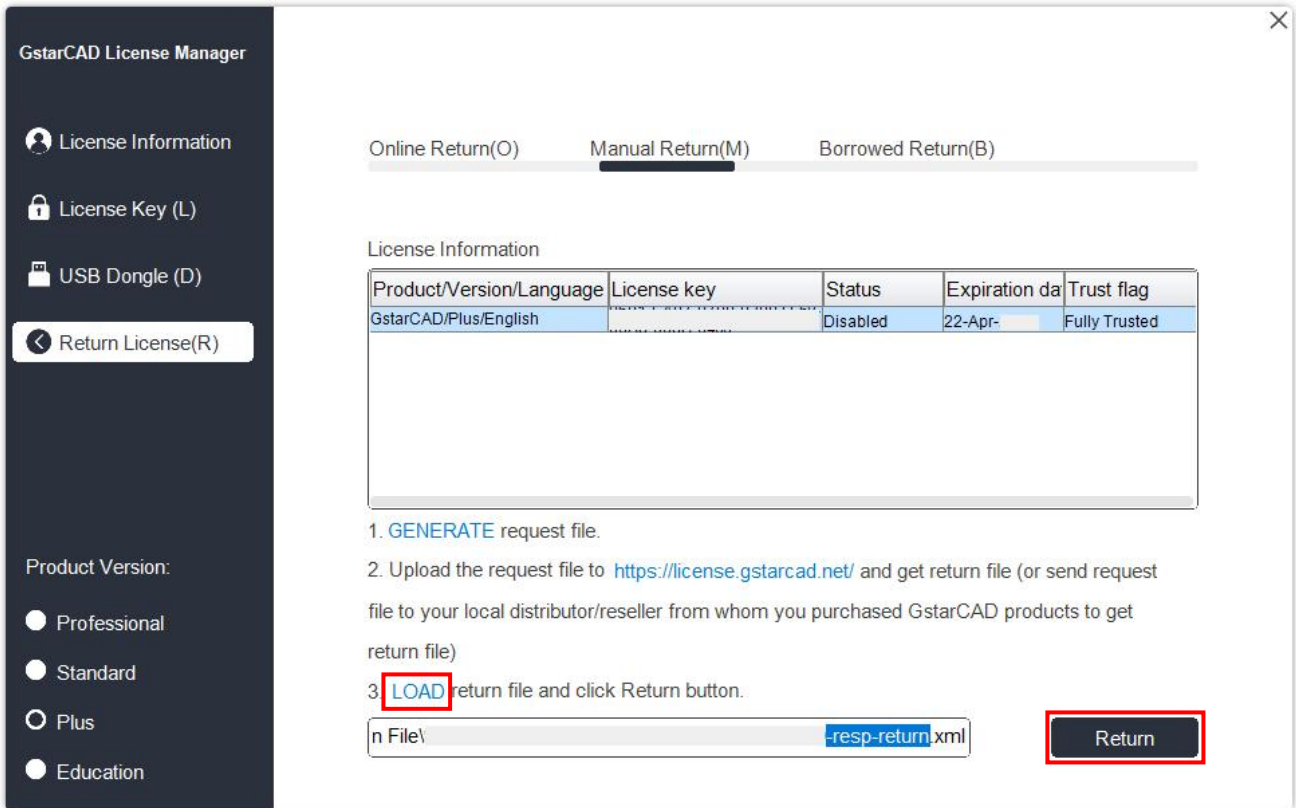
GstarCAD License Manager

License Information

License Key (L)

USB Dongle (D)

Return License(R)

Product Version:

Professional

Standard

Plus

Education

×

Online Return(O) Manual Return(M) Borrowed Return(B)

License Information

| Product/Version/Language | License key | Status | Expiration da | Trust flag |
|---|---|---|---|---|
| GstarCAD/Plus/English | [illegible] | Disabled | 22-Apr-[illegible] | Fully Trusted |

1. GENERATE request file.

2. Upload the request file to https://license.gstarcad.net/ and get return file (or send request file to your local distributor/reseller from whom you purchased GstarCAD products to get return file)

3. LOAD return file and click Return button.

n File\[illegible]-resp-return.xml

Return